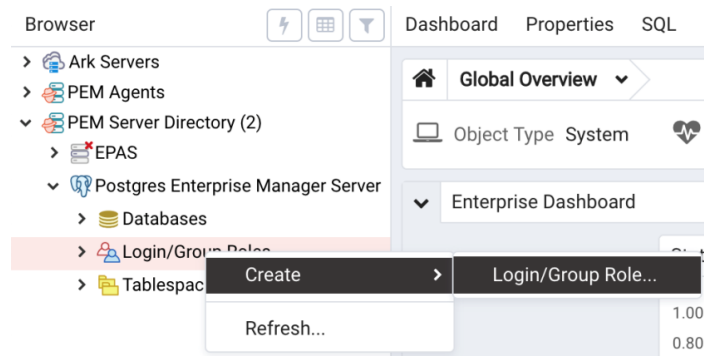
Browser

Dashboard Properties SQL

Ark Servers
PEM Agents
PEM Server Directory (2)
EPAS
Postgres Enterprise Manager Server
Databases
Login/Grou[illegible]
Tablespac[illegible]

Global Overview

Object Type System

Enterprise Dashboard

Create
Refresh...

Login/Group Role...

1.00
0.80